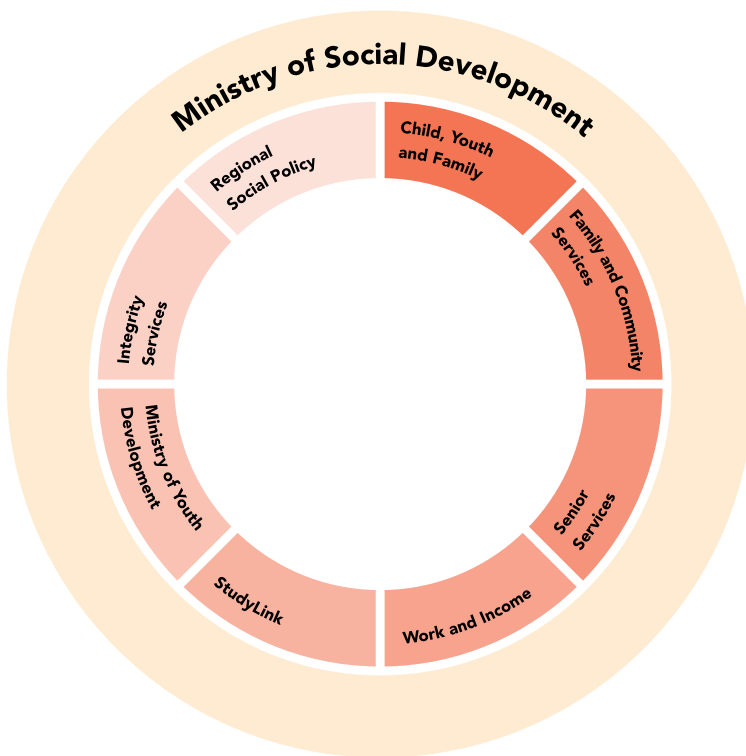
Ministry of Social Development

Child, Youth and Family

Family and Community Services

Senior Services

Work and Income

StudyLink

Ministry of Youth Development

Integrity Services

Regional Social Policy